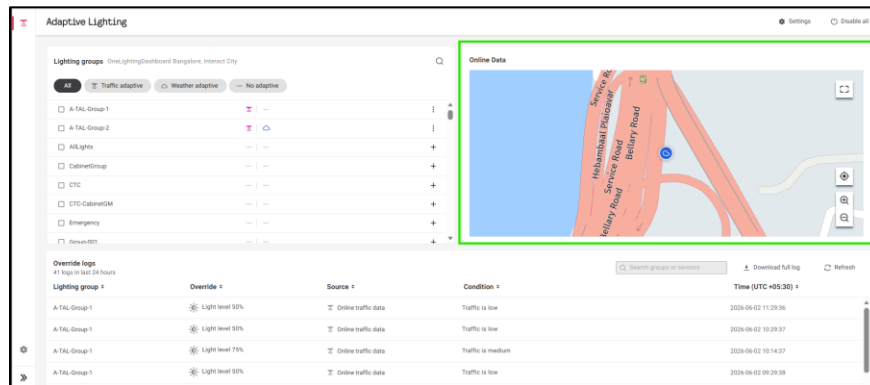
Adaptive Lighting

Settings Disable all

Lighting groups OneLightingDashboard Bangalore, Interact City

All Traffic adaptive Weather adaptive No adaptive

A-TAL-Group-1
A-TAL-Group-2
AllLights
CabinetGroup
CTC
CTC-CabinetGM
Emergency
Group-001

Online Data

Service Road
Hebbaal Plaloavar
Service Road
Bellary Road
Bellary Road

Override logs
41 logs in last 24 hours

Search groups or sensors

Download full log

Refresh

| Lighting group | Override | Source | Condition | Time (UTC +05:30) |
|---|---|---|---|---|
| A-TAL-Group-1 | Light level 50% | Online traffic data | Traffic is low | 2026-06-02 11:29:36 |
| A-TAL-Group-1 | Light level 50% | Online traffic data | Traffic is low | 2026-06-02 10:29:37 |
| A-TAL-Group-1 | Light level 75% | Online traffic data | Traffic is medium | 2026-06-02 10:14:37 |
| A-TAL-Group-1 | Light level 50% | Online traffic data | Traffic is low | 2026-06-02 09:29:38 |